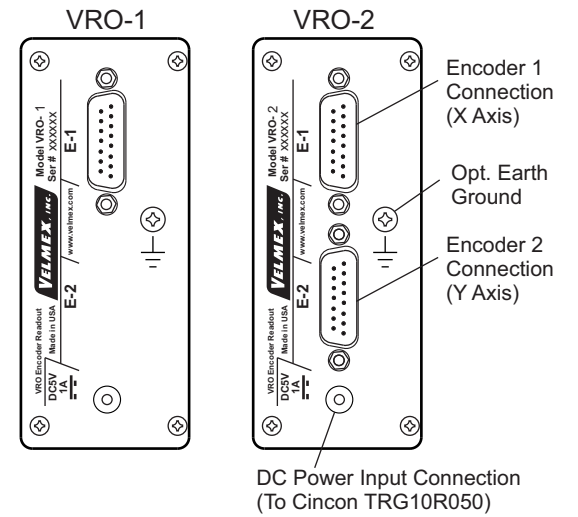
VRO-1

Model VRO- 1
Ser # XXXXXX
E-1
www.velmex.com
VELMEX, INC.
E-2
VRO Encoder Readout
Made in USA
DC5V
1A

VRO-2

Model VRO- 2
Ser # XXXXXX
E-1
www.velmex.com
VELMEX, INC.
E-2
VRO Encoder Readout
Made in USA
DC5V
1A

Encoder 1 Connection (X Axis)

Opt. Earth Ground

Encoder 2 Connection (Y Axis)

DC Power Input Connection (To Cincon TRG10R050)